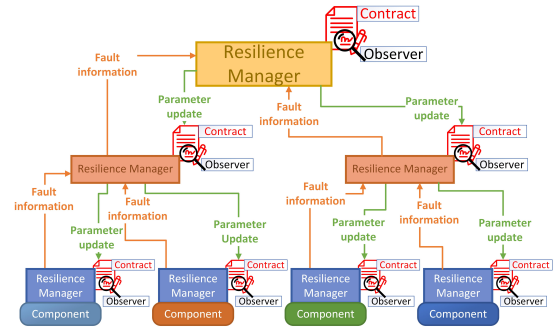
Contract
Observer
Resilience Manager
Fault information
Parameter update
Fault information
Parameter update
Contract
Observer
Resilience Manager
Contract
Observer
Resilience Manager
Fault information
Fault information
Parameter update
Parameter Update
Fault information
Parameter update
Fault information
Parameter update
Resilience Manager
Contract
Observer
Component
Resilience Manager
Contract
Observer
Component
Resilience Manager
Contract
Observer
Component
Resilience Manager
Contract
Observer
Component